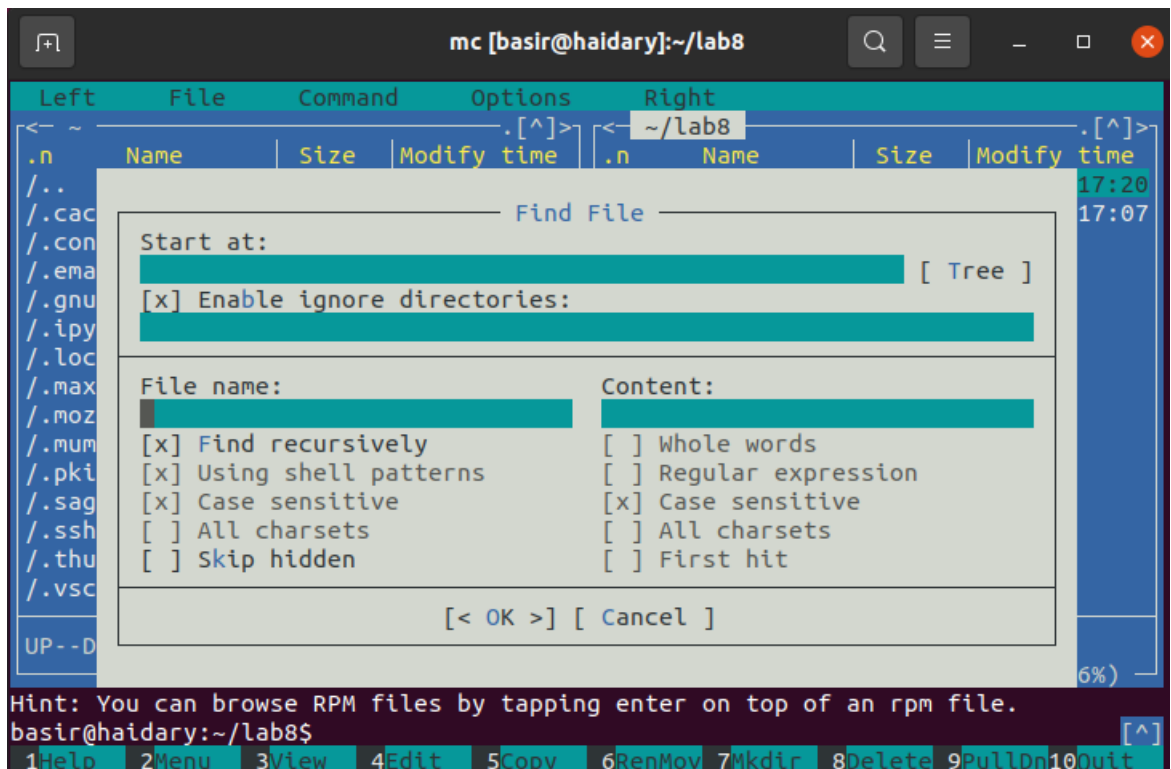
mc [basir@haidary]:~/lab8

Left File Command Options Right

<─ ~ ─ .[^]> <─ ~/lab8 ─ .[^]>

.n Name | Size | Modify time | .n Name | Size | Modify time

/..
/.cac
/.con
/.ema
/.gnu
/.ipy
/.loc
/.max
/.moz
/.mum
/.pki
/.sag
/.ssh
/.thu
/.vsc

17:20
17:07

UP--D

6%)

Find File

Start at:

[ Tree ]

[x] Enable ignore directories:

File name:

Content:

[x] Find recursively
[x] Using shell patterns
[x] Case sensitive
[ ] All charsets
[ ] Skip hidden

[ ] Whole words
[ ] Regular expression
[x] Case sensitive
[ ] All charsets
[ ] First hit

[< OK >] [ Cancel ]

Hint: You can browse RPM files by tapping enter on top of an rpm file.
basir@haidary:~/lab8$

[^]

1Help 2Menu 3View 4Edit 5Copy 6RenMov 7Mkdir 8Delete 9PullDn 10Quit